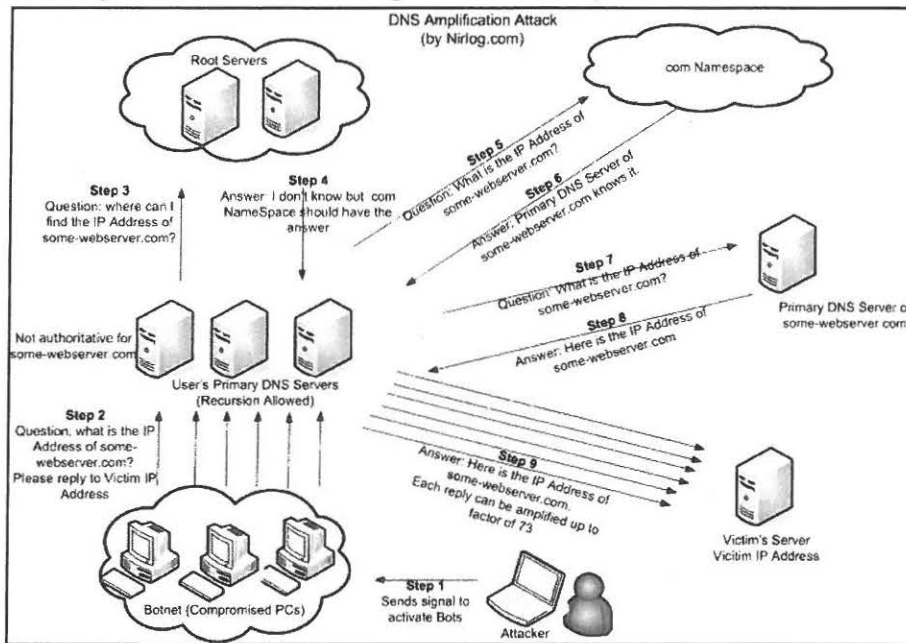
DNS Amplification Attack
(by Nirlog.com)

Root Servers

com Namespace

Step 3
Question: where can I find the IP Address of some-webserver.com?

Step 4
Answer: I don't know but com NameSpace should have the answer

Step 5
Question: What is the IP Address of some-webserver.com?

Step 6
Answer: Primary DNS Server of some-webserver.com knows it.

Step 7
Question: What is the IP Address of some-webserver.com?

Primary DNS Server of some-webserver.com

Step 8
Answer: Here is the IP Address of some-webserver.com

Not authoritative for some-webserver.com

User's Primary DNS Servers (Recursion Allowed)

Step 2
Question, what is the IP Address of some-webserver.com? Please reply to Victim IP Address

Step 9
Answer: Here is the IP Address of some-webserver.com. Each reply can be amplified up to factor of 73

Victim's Server
Victim IP Address

Botnet (Compromised PCs)

Step 1
Sends signal to activate Bots

Attacker